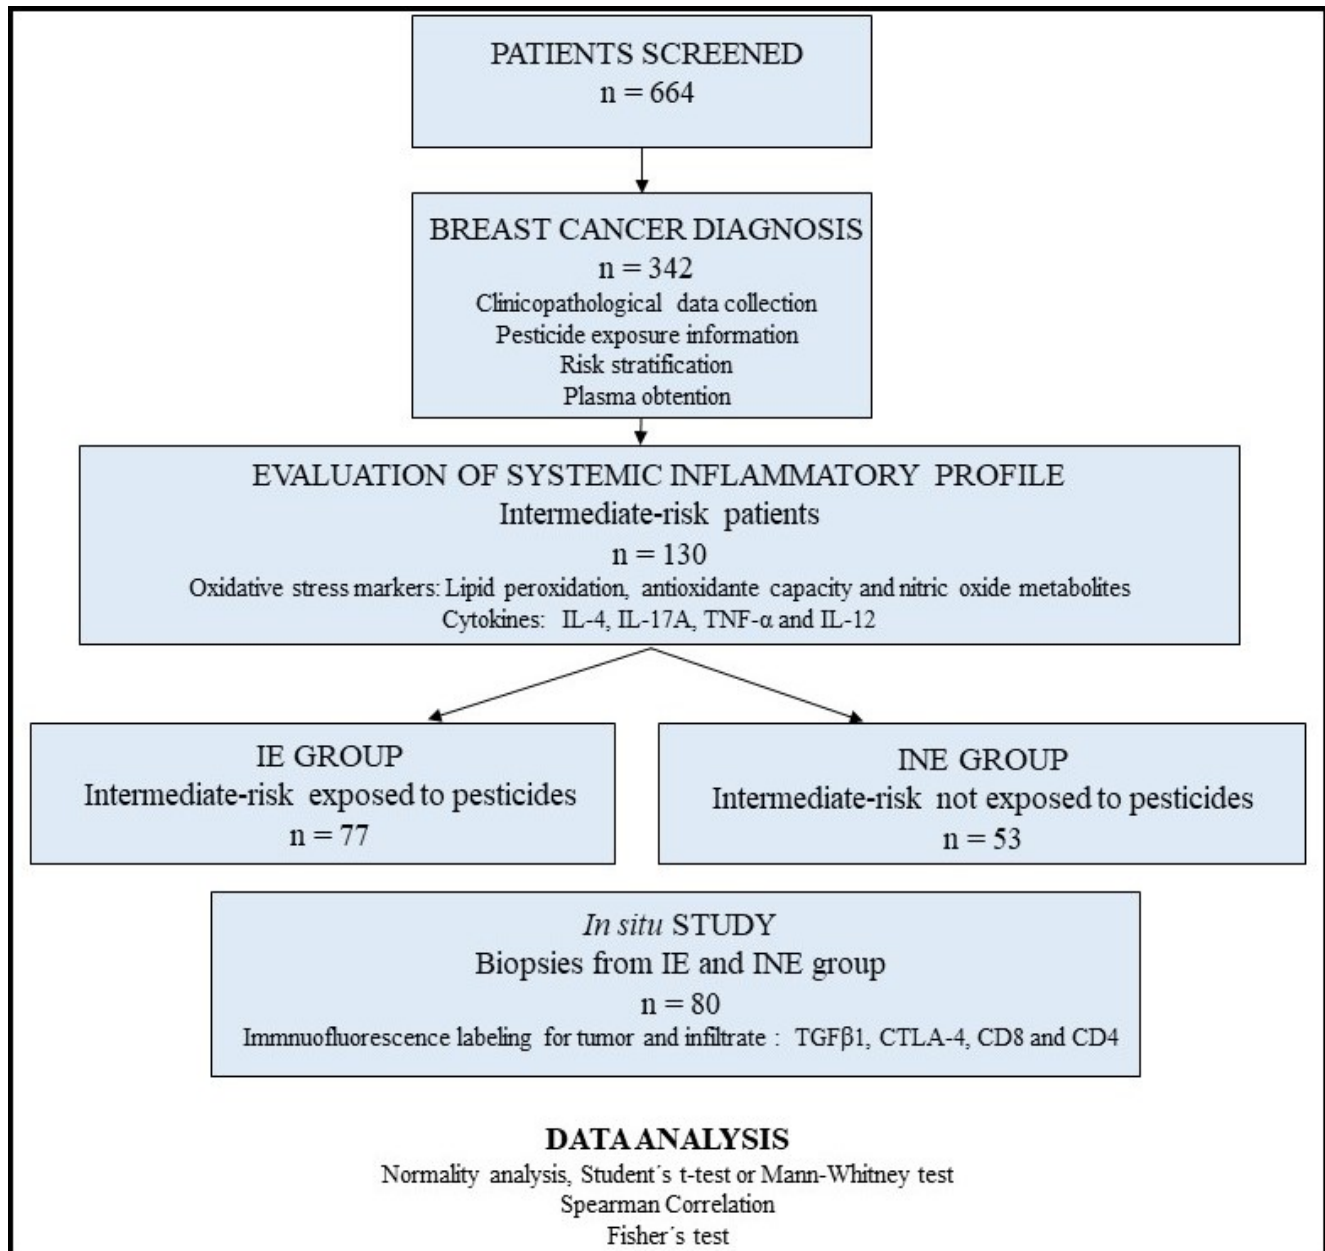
PATIENTS SCREENED
n = 664

BREAST CANCER DIAGNOSIS
n = 342
Clinicopathological data collection
Pesticide exposure information
Risk stratification
Plasma obtention

EVALUATION OF SYSTEMIC INFLAMMATORY PROFILE
Intermediate-risk patients
n = 130
Oxidative stress markers: Lipid peroxidation, antioxidante capacity and nitric oxide metabolites
Cytokines: IL-4, IL-17A, TNF-α and IL-12

IE GROUP
Intermediate-risk exposed to pesticides
n = 77

INE GROUP
Intermediate-risk not exposed to pesticides
n = 53

*In situ* STUDY
Biopsies from IE and INE group
n = 80
Immuofluorescence labeling for tumor and infiltrate : TGFβ1, CTLA-4, CD8 and CD4

DATA ANALYSIS
Normality analysis, Student´s t-test or Mann-Whitney test
Spearman Correlation
Fisher´s test